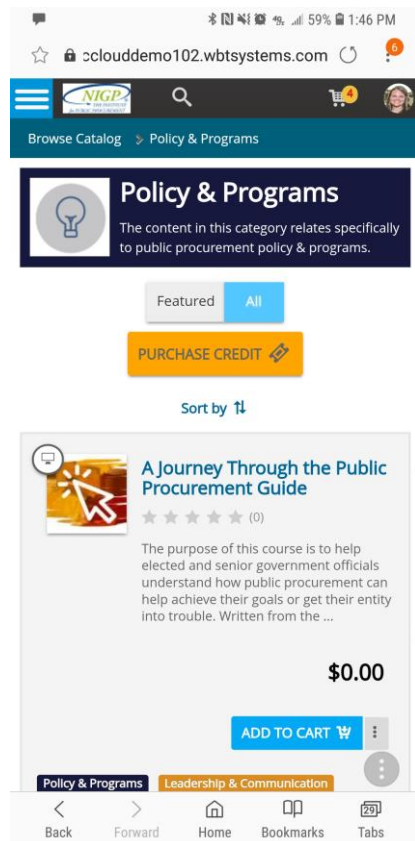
59% 1:46 PM

cclouddemo102.wbtsystems.com

6

NIGP

4

Browse Catalog > Policy & Programs

Policy & Programs

The content in this category relates specifically to public procurement policy & programs.

Featured All

PURCHASE CREDIT

Sort by

A Journey Through the Public Procurement Guide

(0)

The purpose of this course is to help elected and senior government officials understand how public procurement can help achieve their goals or get their entity into trouble. Written from the ...

$0.00

ADD TO CART

Policy & Programs Leadership & Communication

Back Forward Home Bookmarks 29 Tabs